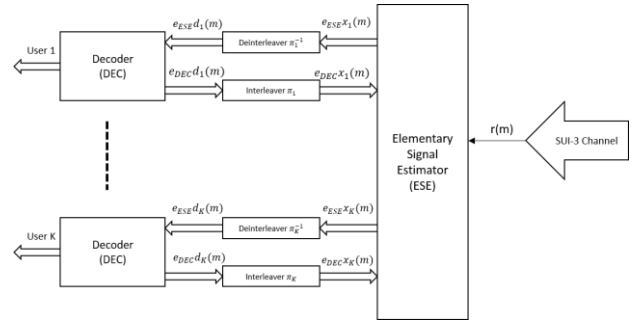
User 1

Decoder (DEC)

$e_{ESE}d_1(m)$

Deinterleaver $\pi_1^{-1}$

$e_{ESE}x_1(m)$

$e_{DEC}d_1(m)$

Interleaver $\pi_1$

$e_{DEC}x_1(m)$

Elementary Signal Estimator (ESE)

r(m)

SUI-3 Channel

User K

Decoder (DEC)

$e_{ESE}d_K(m)$

Deinterleaver $\pi_K^{-1}$

$e_{ESE}x_K(m)$

$e_{DEC}d_K(m)$

Interleaver $\pi_K$

$e_{DEC}x_K(m)$